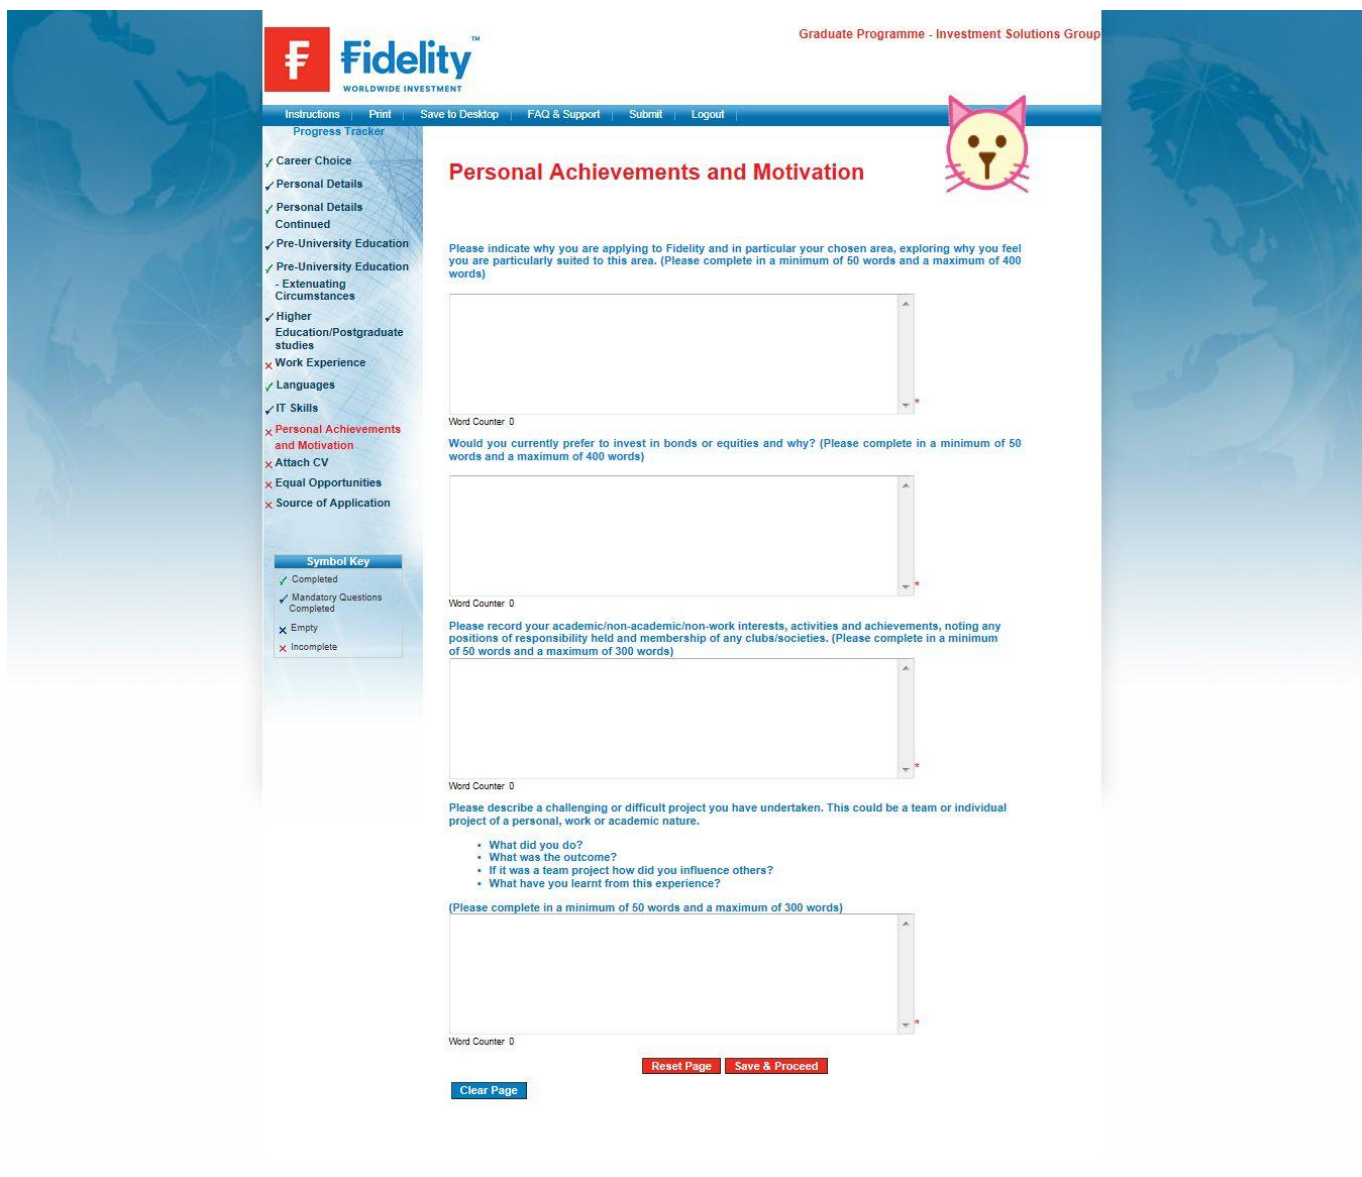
Fidelity™
WORLDWIDE INVESTMENT

Graduate Programme - Investment Solutions Group

Instructions | Print | Save to Desktop | FAQ & Support | Submit | Logout

Progress Tracker

✓ Career Choice
✓ Personal Details
✓ Personal Details Continued
✓ Pre-University Education
✓ Pre-University Education - Extenuating Circumstances
✓ Higher Education/Postgraduate studies
× Work Experience
✓ Languages
✓ IT Skills
× Personal Achievements and Motivation
× Attach CV
× Equal Opportunities
× Source of Application

Symbol Key
✓ Completed
✓ Mandatory Questions Completed
× Empty
× Incomplete

Personal Achievements and Motivation

Please indicate why you are applying to Fidelity and in particular your chosen area, exploring why you feel you are particularly suited to this area. (Please complete in a minimum of 50 words and a maximum of 400 words)

*

Word Counter 0

Would you currently prefer to invest in bonds or equities and why? (Please complete in a minimum of 50 words and a maximum of 400 words)

*

Word Counter 0

Please record your academic/non-academic/non-work interests, activities and achievements, noting any positions of responsibility held and membership of any clubs/societies. (Please complete in a minimum of 50 words and a maximum of 300 words)

*

Word Counter 0

Please describe a challenging or difficult project you have undertaken. This could be a team or individual project of a personal, work or academic nature.

• What did you do?
• What was the outcome?
• If it was a team project how did you influence others?
• What have you learnt from this experience?

(Please complete in a minimum of 50 words and a maximum of 300 words)

*

Word Counter 0

Reset Page | Save & Proceed

Clear Page